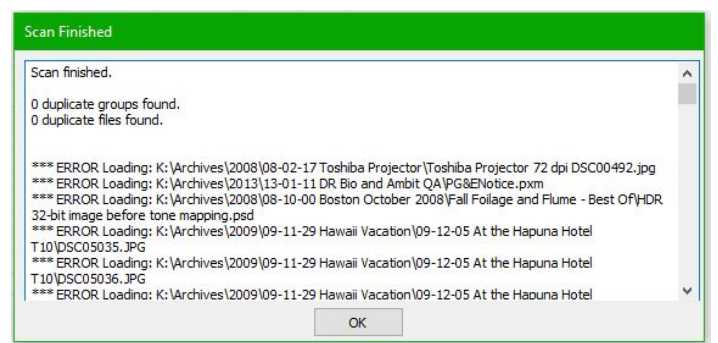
Scan Finished

Scan finished.

0 duplicate groups found.
0 duplicate files found.

*** ERROR Loading: K:\Archives\2008\08-02-17 Toshiba Projector\Toshiba Projector 72 dpi DSC00492.jpg
*** ERROR Loading: K:\Archives\2013\13-01-11 DR Bio and Ambit QA\PG&ENotice.pxm
*** ERROR Loading: K:\Archives\2008\08-10-00 Boston October 2008\Fall Foilage and Flume - Best Of\HDR 32-bit image before tone mapping.psd
*** ERROR Loading: K:\Archives\2009\09-11-29 Hawaii Vacation\09-12-05 At the Hapuna Hotel T10\DSC05035.JPG
*** ERROR Loading: K:\Archives\2009\09-11-29 Hawaii Vacation\09-12-05 At the Hapuna Hotel T10\DSC05036.JPG
*** ERROR Loading: K:\Archives\2009\09-11-29 Hawaii Vacation\09-12-05 At the Hapuna Hotel

OK